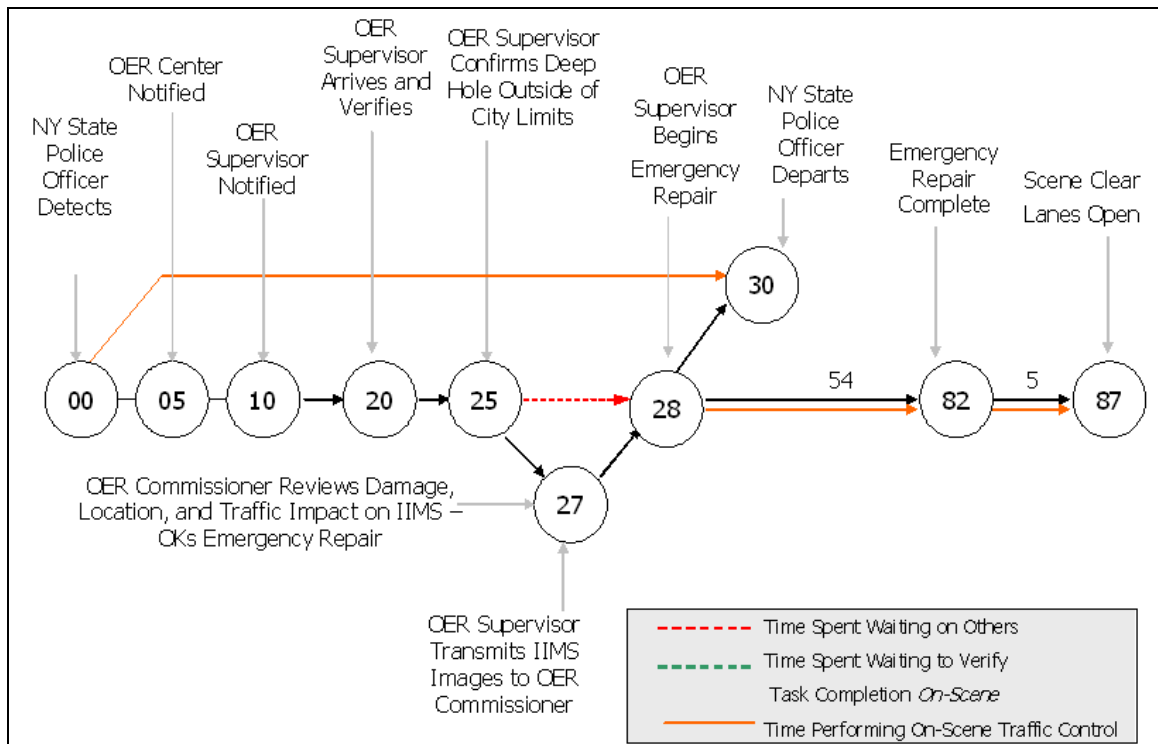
NY State Police Officer Detects

OER Center Notified

OER Supervisor Notified

OER Supervisor Arrives and Verifies

OER Supervisor Confirms Deep Hole Outside of City Limits

OER Supervisor Begins Emergency Repair

NY State Police Officer Departs

Emergency Repair Complete

Scene Clear Lanes Open

30

00

05

10

20

25

28

54

82

5

87

OER Commissioner Reviews Damage, Location, and Traffic Impact on IIMS – OKs Emergency Repair

27

OER Supervisor Transmits IIMS Images to OER Commissioner

Time Spent Waiting on Others

Time Spent Waiting to Verify Task Completion *On-Scene*

Time Performing On-Scene Traffic Control